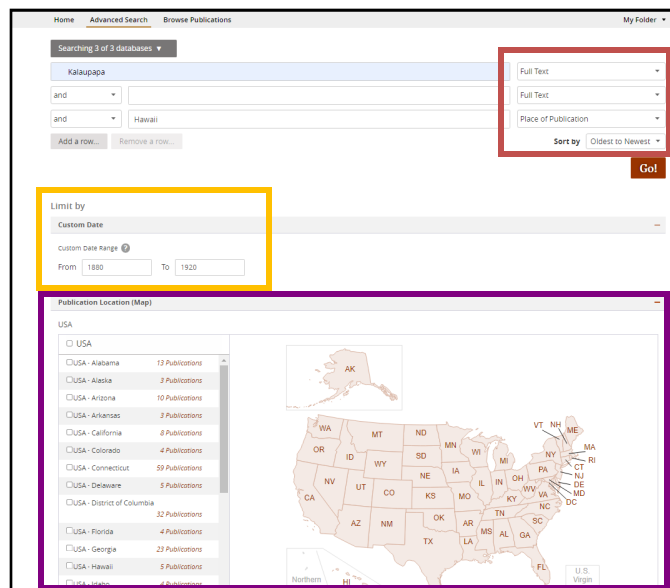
Home Advanced Search Browse Publications My Folder

Searching 3 of 3 databases ▼

Kalaupapa | Full Text
and | | Full Text
and | Hawaii | Place of Publication

Add a row... Remove a row...

Sort by Oldest to Newest

Go!

Limit by

Custom Date

Custom Date Range

From 1880 To 1920

Publication Location (Map)

USA

USA

USA - Alabama 13 Publications
USA - Alaska 3 Publications
USA - Arizona 10 Publications
USA - Arkansas 3 Publications
USA - California 8 Publications
USA - Colorado 4 Publications
USA - Connecticut 59 Publications
USA - Delaware 5 Publications
USA - District of Columbia 32 Publications
USA - Florida 4 Publications
USA - Georgia 23 Publications
USA - Hawaii 5 Publications
USA - Idaho 4 Publications

AK
WA MT ND MN VT NH ME
OR ID SD WI MI NY MA
WY IA CT RI
NV NE IL IN OH PA NJ
UT CO KS MO KY WV VA DE MD
CA DC
AZ NM OK AR TN NC
SC
MS AL GA
TX LA
FL
Northern HI U.S. Virgin